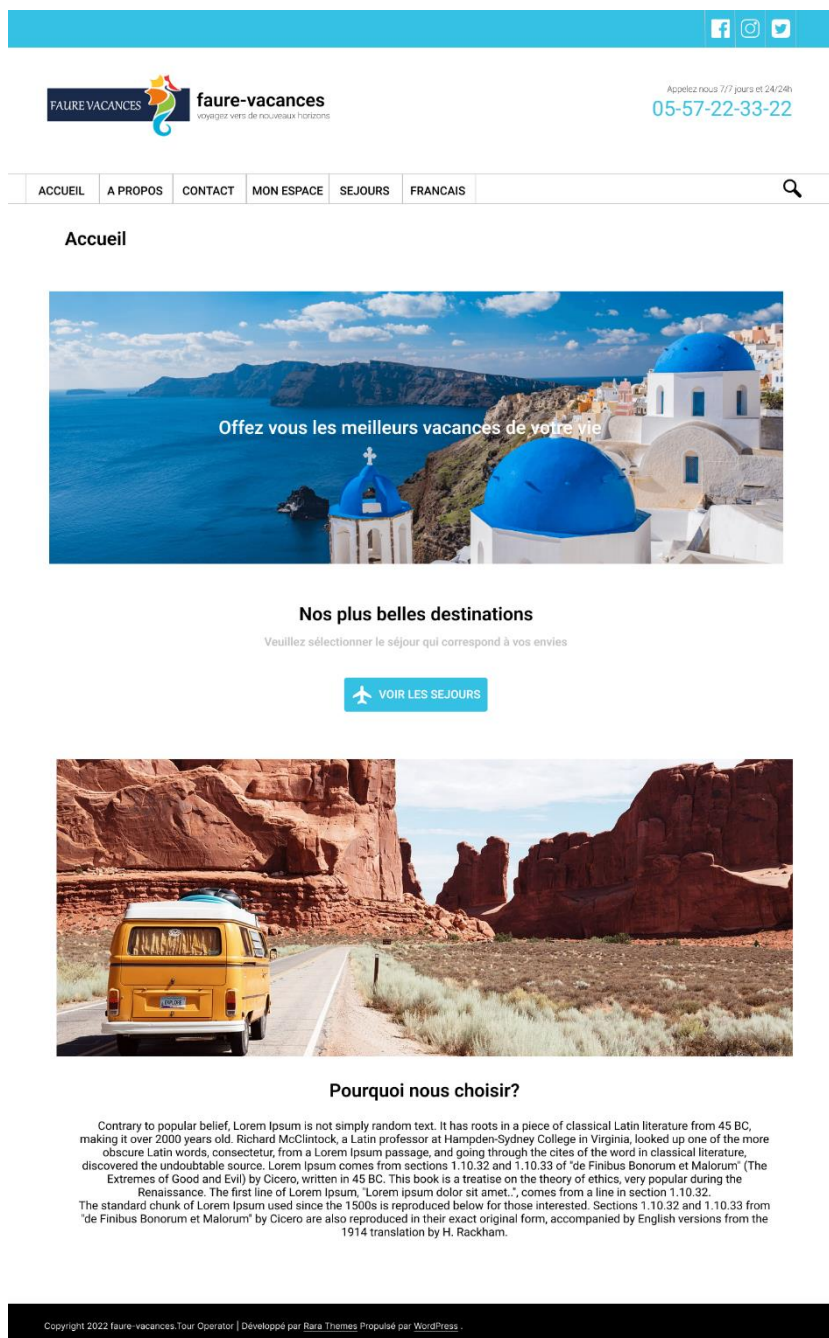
FAURE VACANCES

faure-vacances
voyagez vers de nouveaux horizons

Appelez nous 7/7 jours et 24/24h
05-57-22-33-22

ACCUEIL | A PROPOS | CONTACT | MON ESPACE | SEJOURS | FRANCAIS

Accueil

Offez vous les meilleurs vacances de votre vie

Nos plus belles destinations

Veuillez sélectionner le séjour qui correspond à vos envies

VOIR LES SEJOURS

Pourquoi nous choisir?

Contrary to popular belief, Lorem Ipsum is not simply random text. It has roots in a piece of classical Latin literature from 45 BC, making it over 2000 years old. Richard McClintock, a Latin professor at Hampden-Sydney College in Virginia, looked up one of the more obscure Latin words, consectetur, from a Lorem Ipsum passage, and going through the cites of the word in classical literature, discovered the undoubtable source. Lorem Ipsum comes from sections 1.10.32 and 1.10.33 of "de Finibus Bonorum et Malorum" (The Extremes of Good and Evil) by Cicero, written in 45 BC. This book is a treatise on the theory of ethics, very popular during the Renaissance. The first line of Lorem Ipsum, "Lorem ipsum dolor sit amet..", comes from a line in section 1.10.32.
The standard chunk of Lorem Ipsum used since the 1500s is reproduced below for those interested. Sections 1.10.32 and 1.10.33 from "de Finibus Bonorum et Malorum" by Cicero are also reproduced in their exact original form, accompanied by English versions from the 1914 translation by H. Rackham.

Copyright 2022 faure-vacances.Tour Operator | Développé par Rara Themes Propulsé par WordPress .